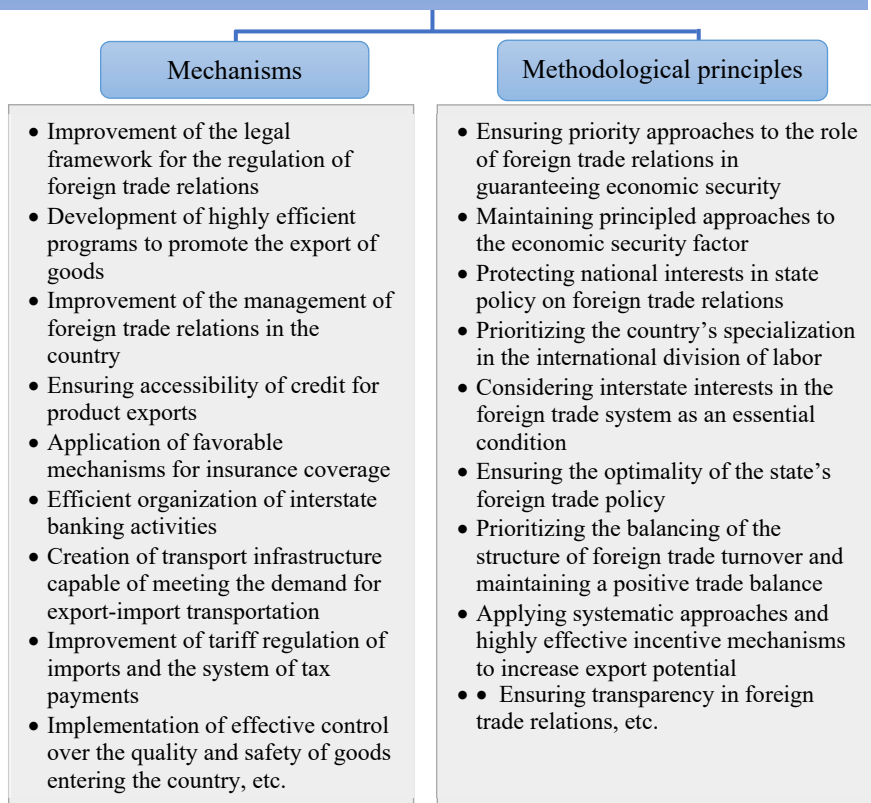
Mechanisms

- Improvement of the legal framework for the regulation of foreign trade relations
- Development of highly efficient programs to promote the export of goods
- Improvement of the management of foreign trade relations in the country
- Ensuring accessibility of credit for product exports
- Application of favorable mechanisms for insurance coverage
- Efficient organization of interstate banking activities
- Creation of transport infrastructure capable of meeting the demand for export-import transportation
- Improvement of tariff regulation of imports and the system of tax payments
- Implementation of effective control over the quality and safety of goods entering the country, etc.

Methodological principles

- Ensuring priority approaches to the role of foreign trade relations in guaranteeing economic security
- Maintaining principled approaches to the economic security factor
- Protecting national interests in state policy on foreign trade relations
- Prioritizing the country’s specialization in the international division of labor
- Considering interstate interests in the foreign trade system as an essential condition
- Ensuring the optimality of the state’s foreign trade policy
- Prioritizing the balancing of the structure of foreign trade turnover and maintaining a positive trade balance
- Applying systematic approaches and highly effective incentive mechanisms to increase export potential
- • Ensuring transparency in foreign trade relations, etc.